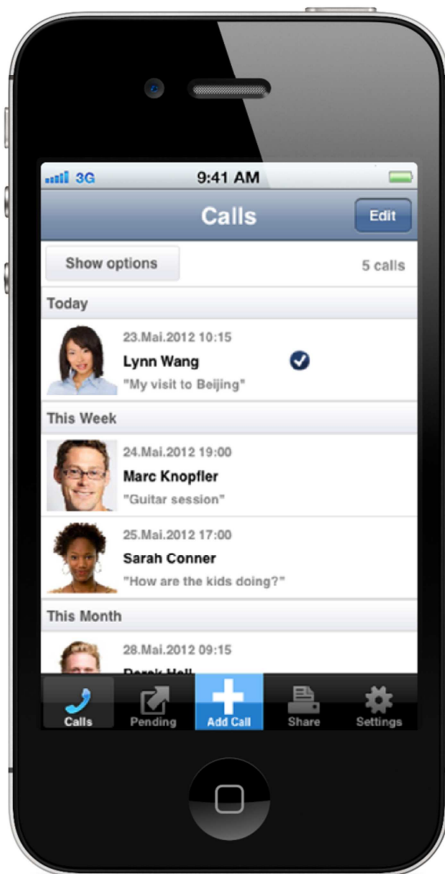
3G
9:41 AM
Calls
Edit
Show options
5 calls
Today
23.Mai.2012 10:15
Lynn Wang
"My visit to Beijing"
This Week
24.Mai.2012 19:00
Marc Knopfler
"Guitar session"
25.Mai.2012 17:00
Sarah Conner
"How are the kids doing?"
This Month
28.Mai.2012 09:15
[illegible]
Calls
Pending
Add Call
Share
Settings